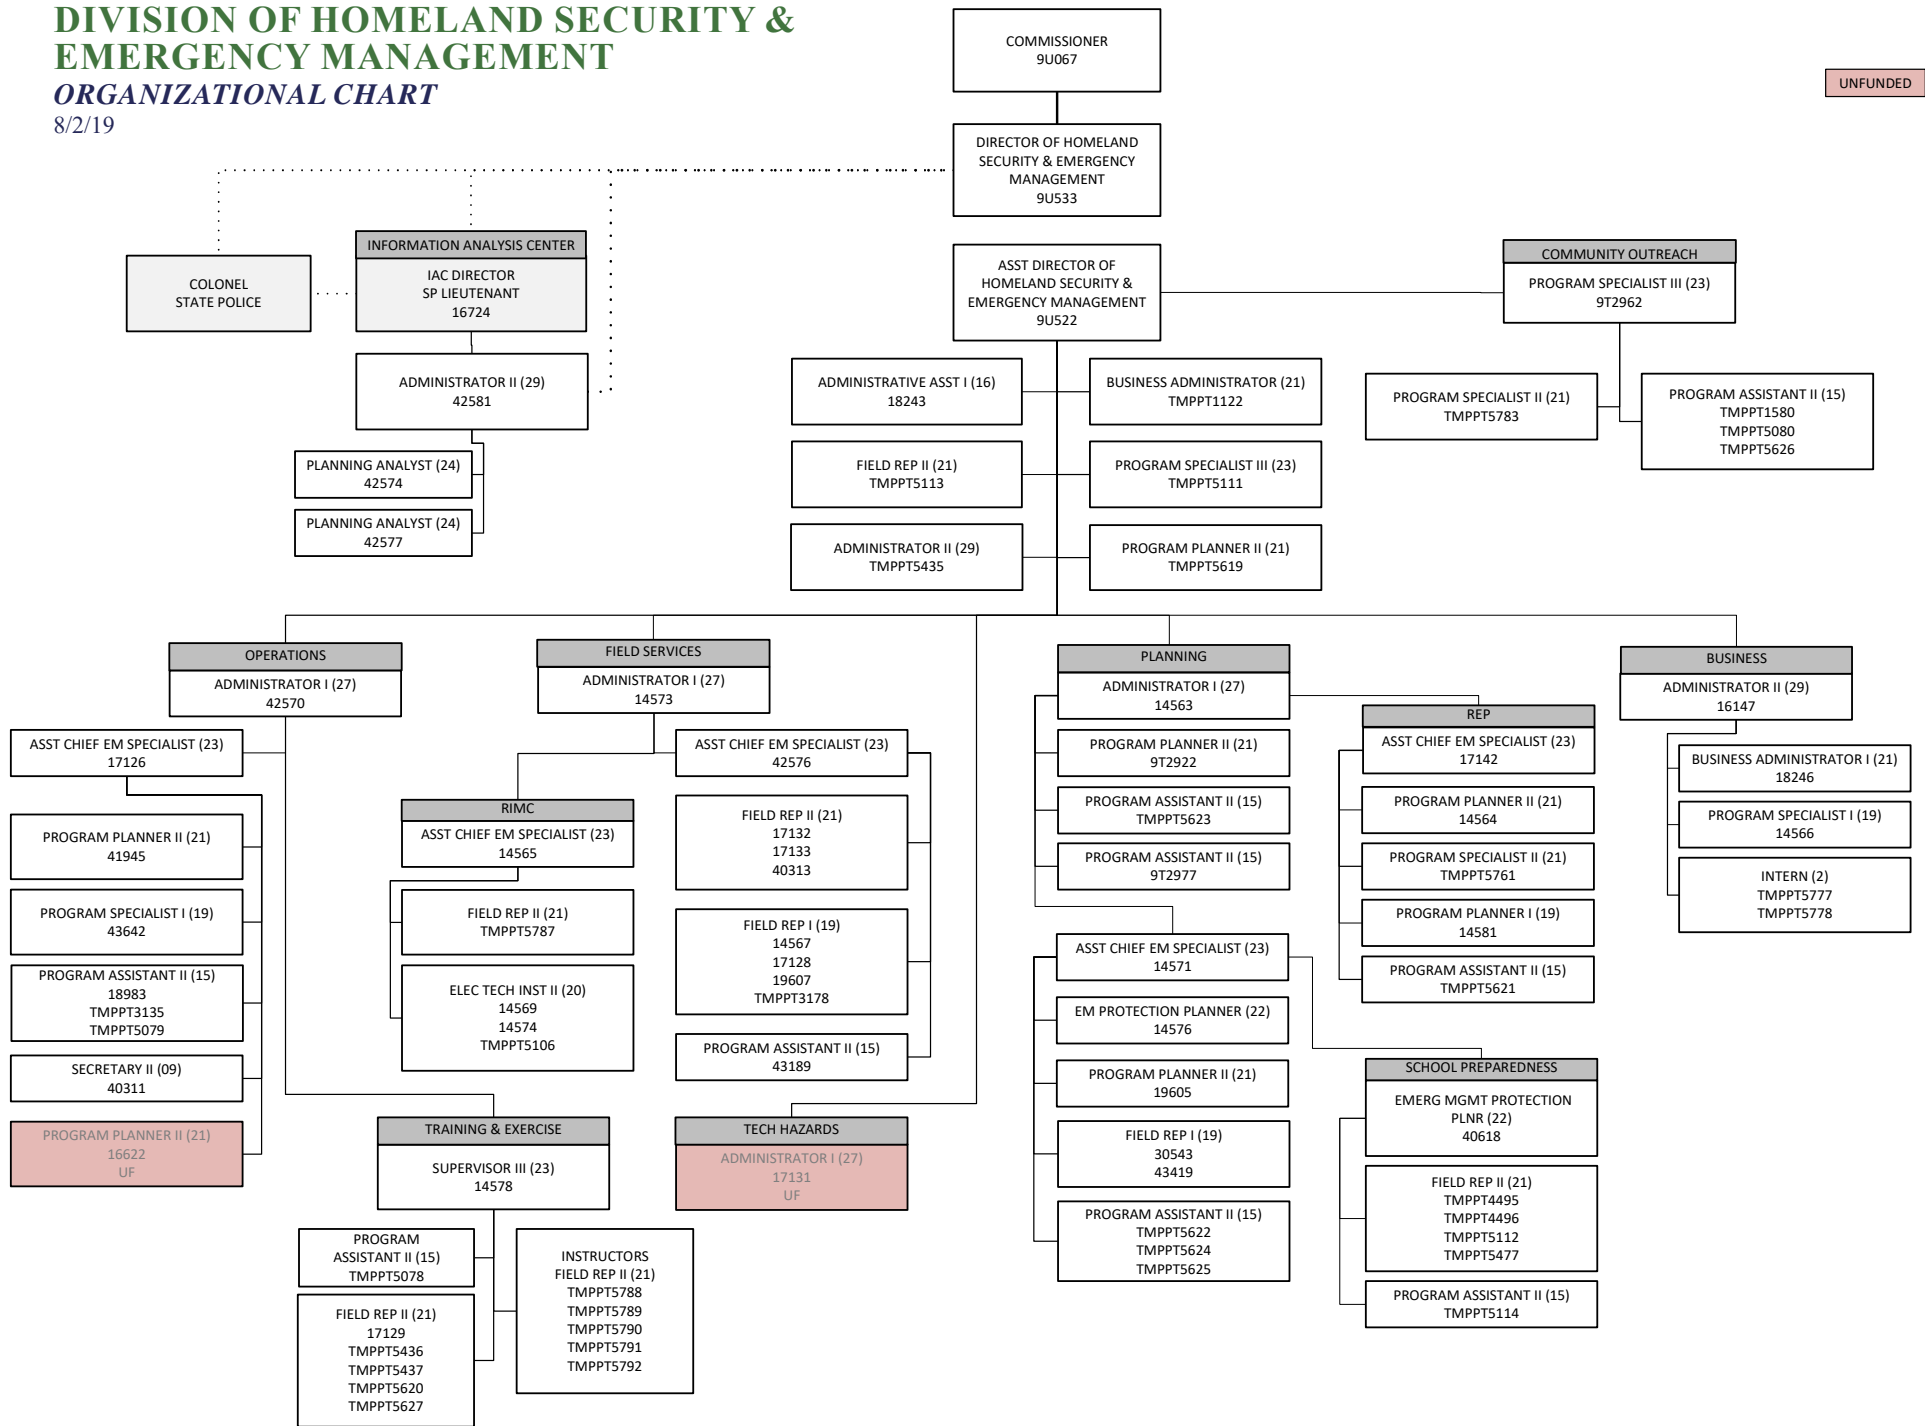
DIVISION OF HOMELAND SECURITY & EMERGENCY MANAGEMENT
ORGANIZATIONAL CHART
8/2/19

UNFUNDED

COMMISSIONER
9U067

DIRECTOR OF HOMELAND SECURITY & EMERGENCY MANAGEMENT
9U533

COLONEL
STATE POLICE

INFORMATION ANALYSIS CENTER
IAC DIRECTOR
SP LIEUTENANT
16724

ADMINISTRATOR II (29)
42581

PLANNING ANALYST (24)
42574

PLANNING ANALYST (24)
42577

ASST DIRECTOR OF HOMELAND SECURITY & EMERGENCY MANAGEMENT
9U522

ADMINISTRATIVE ASST I (16)
18243

BUSINESS ADMINISTRATOR (21)
TMPPT1122

FIELD REP II (21)
TMPPT5113

PROGRAM SPECIALIST III (23)
TMPPT5111

ADMINISTRATOR II (29)
TMPPT5435

PROGRAM PLANNER II (21)
TMPPT5619

COMMUNITY OUTREACH
PROGRAM SPECIALIST III (23)
9T2962

PROGRAM SPECIALIST II (21)
TMPPT5783

PROGRAM ASSISTANT II (15)
TMPPT1580
TMPPT5080
TMPPT5626

OPERATIONS
ADMINISTRATOR I (27)
42570

ASST CHIEF EM SPECIALIST (23)
17126

PROGRAM PLANNER II (21)
41945

PROGRAM SPECIALIST I (19)
43642

PROGRAM ASSISTANT II (15)
18983
TMPPT3135
TMPPT5079

SECRETARY II (09)
40311

PROGRAM PLANNER II (21)
16622
UF

FIELD SERVICES
ADMINISTRATOR I (27)
14573

RIMC
ASST CHIEF EM SPECIALIST (23)
14565

FIELD REP II (21)
TMPPT5787

ELEC TECH INST II (20)
14569
14574
TMPPT5106

ASST CHIEF EM SPECIALIST (23)
42576

FIELD REP II (21)
17132
17133
40313

FIELD REP I (19)
14567
17128
19607
TMPPT3178

PROGRAM ASSISTANT II (15)
43189

TRAINING & EXERCISE
SUPERVISOR III (23)
14578

PROGRAM ASSISTANT II (15)
TMPPT5078

FIELD REP II (21)
17129
TMPPT5436
TMPPT5437
TMPPT5620
TMPPT5627

INSTRUCTORS
FIELD REP II (21)
TMPPT5788
TMPPT5789
TMPPT5790
TMPPT5791
TMPPT5792

TECH HAZARDS
ADMINISTRATOR I (27)
17131
UF

PLANNING
ADMINISTRATOR I (27)
14563

PROGRAM PLANNER II (21)
9T2922

PROGRAM ASSISTANT II (15)
TMPPT5623

PROGRAM ASSISTANT II (15)
9T2977

ASST CHIEF EM SPECIALIST (23)
14571

EM PROTECTION PLANNER (22)
14576

PROGRAM PLANNER II (21)
19605

FIELD REP I (19)
30543
43419

PROGRAM ASSISTANT II (15)
TMPPT5622
TMPPT5624
TMPPT5625

REP
ASST CHIEF EM SPECIALIST (23)
17142

PROGRAM PLANNER II (21)
14564

PROGRAM SPECIALIST II (21)
TMPPT5761

PROGRAM PLANNER I (19)
14581

PROGRAM ASSISTANT II (15)
TMPPT5621

SCHOOL PREPAREDNESS
EMERG MGMT PROTECTION PLNR (22)
40618

FIELD REP II (21)
TMPPT4495
TMPPT4496
TMPPT5112
TMPPT5477

PROGRAM ASSISTANT II (15)
TMPPT5114

BUSINESS
ADMINISTRATOR II (29)
16147

BUSINESS ADMINISTRATOR I (21)
18246

PROGRAM SPECIALIST I (19)
14566

INTERN (2)
TMPPT5777
TMPPT5778